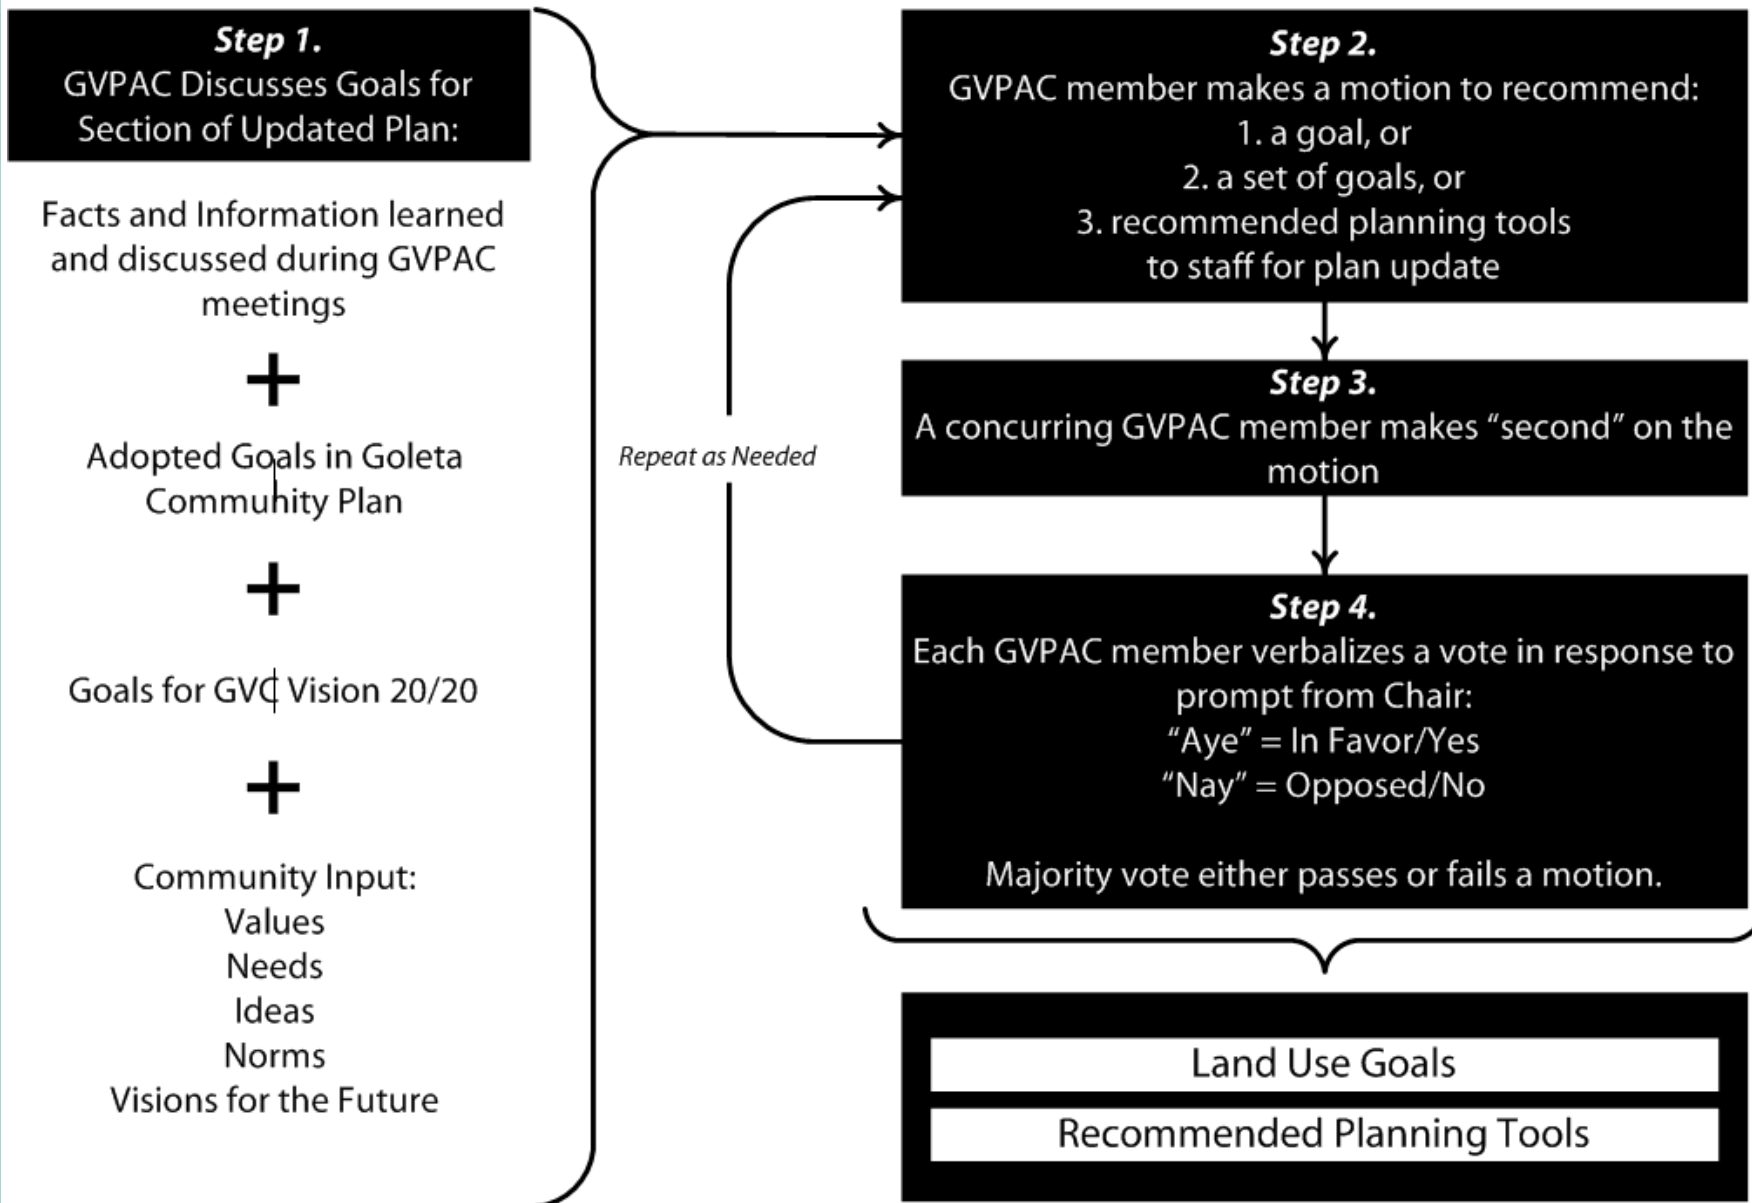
**Step 1.**
GVPAC Discusses Goals for Section of Updated Plan:

Facts and Information learned and discussed during GVPAC meetings

+

Adopted Goals in Goleta Community Plan

+

Goals for GVC Vision 20/20

+

Community Input:
Values
Needs
Ideas
Norms
Visions for the Future

**Step 2.**
GVPAC member makes a motion to recommend:
1. a goal, or
2. a set of goals, or
3. recommended planning tools
to staff for plan update

Repeat as Needed

**Step 3.**
A concurring GVPAC member makes "second" on the motion

**Step 4.**
Each GVPAC member verbalizes a vote in response to prompt from Chair:
"Aye" = In Favor/Yes
"Nay" = Opposed/No

Majority vote either passes or fails a motion.

Land Use Goals

Recommended Planning Tools